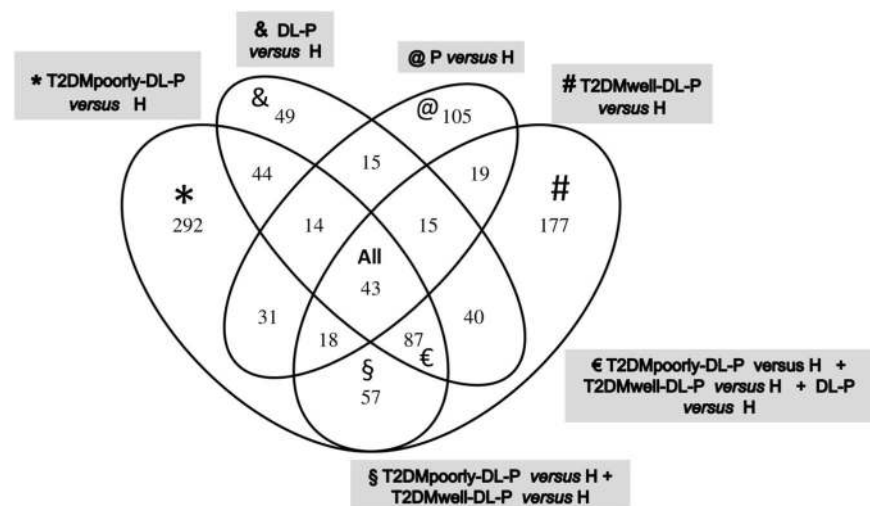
& DL-P versus H

@ P versus H

* T2DMpoorly-DL-P versus H

# T2DMwell-DL-P versus H

& 49

@ 105

44

15

19

* 292

# 177

14

15

All 43

31

40

18

87 €

§ 57

€ T2DMpoorly-DL-P versus H + T2DMwell-DL-P versus H + DL-P versus H

§ T2DMpoorly-DL-P versus H + T2DMwell-DL-P versus H